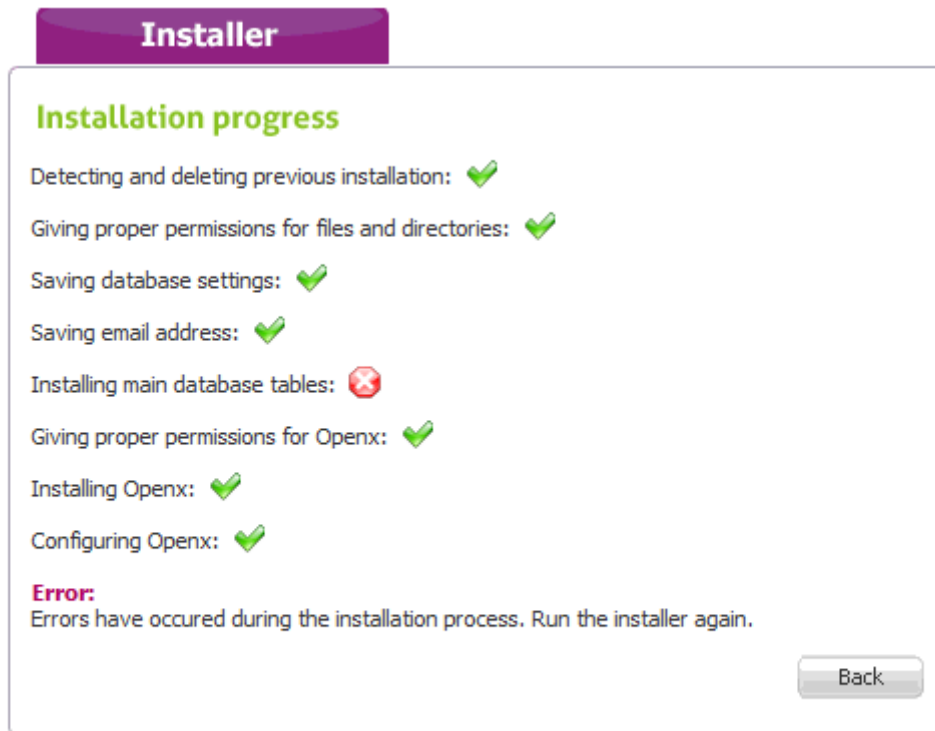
Installer

Installation progress

Detecting and deleting previous installation:

Giving proper permissions for files and directories:

Saving database settings:

Saving email address:

Installing main database tables:

Giving proper permissions for Openx:

Installing Openx:

Configuring Openx:

Error:
Errors have occured during the installation process. Run the installer again.

Back